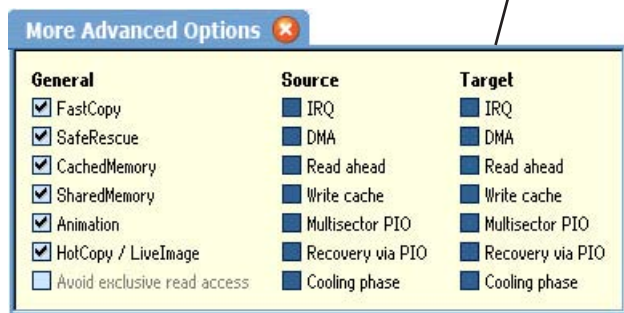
More Advanced Options

General
FastCopy
SafeRescue
CachedMemory
SharedMemory
Animation
HotCopy / LiveImage
Avoid exclusive read access

Source
IRQ
DMA
Read ahead
Write cache
Multisector PIO
Recovery via PIO
Cooling phase

Target
IRQ
DMA
Read ahead
Write cache
Multisector PIO
Recovery via PIO
Cooling phase